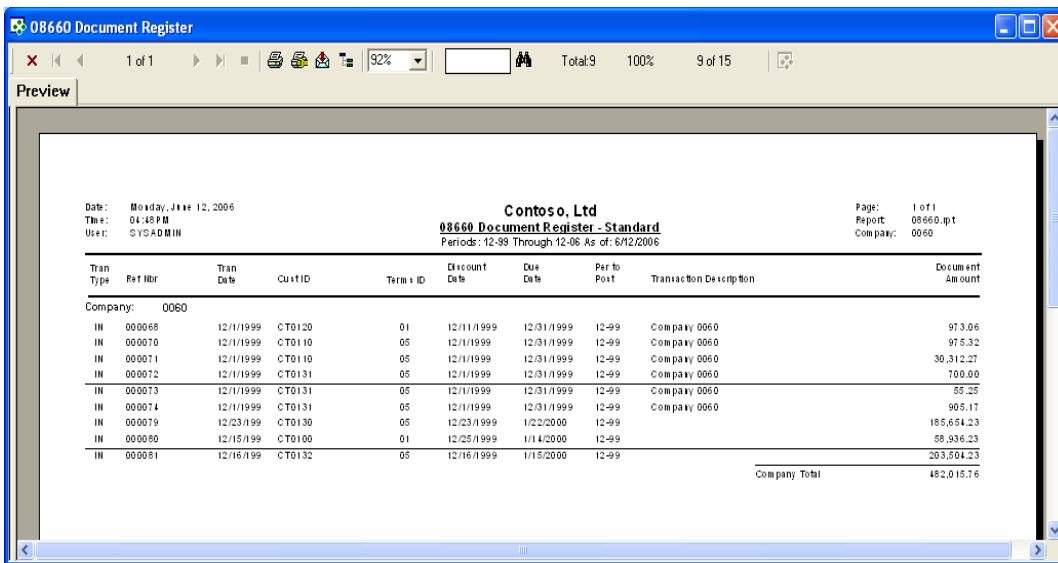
08660 Document Register

1 of 1 92% Total:9 100% 9 of 15

Preview

Date: Monday, June 12, 2006
Time: 04:48PM
User: SYSADMIN

Contoso, Ltd
08660 Document Register - Standard
Periods: 12-99 Through 12-06 As of: 6/12/2006

Page: 1 of 1
Report: 08660.rpt
Company: 0060

| Tran Type | Ref Nbr | Tran Date | Cust ID | Terms ID | Discount Date | Due Date | Per to Post | Transaction Description | Document Amount |
|---|---|---|---|---|---|---|---|---|---|
| Company: | 0060 | | | | | | | | |
| IN | 000068 | 12/1/1999 | CT0120 | 01 | 12/11/1999 | 12/31/1999 | 12-99 | Company 0060 | 973.06 |
| IN | 000070 | 12/1/1999 | CT0110 | 05 | 12/1/1999 | 12/31/1999 | 12-99 | Company 0060 | 975.32 |
| IN | 000071 | 12/1/1999 | CT0110 | 05 | 12/1/1999 | 12/31/1999 | 12-99 | Company 0060 | 30,312.27 |
| IN | 000072 | 12/1/1999 | CT0131 | 05 | 12/1/1999 | 12/31/1999 | 12-99 | Company 0060 | 700.00 |
| IN | 000073 | 12/1/1999 | CT0131 | 05 | 12/1/1999 | 12/31/1999 | 12-99 | Company 0060 | 55.25 |
| IN | 000074 | 12/1/1999 | CT0131 | 05 | 12/1/1999 | 12/31/1999 | 12-99 | Company 0060 | 905.17 |
| IN | 000079 | 12/23/1999 | CT0130 | 05 | 12/23/1999 | 1/22/2000 | 12-99 | | 185,654.23 |
| IN | 000080 | 12/15/1999 | CT0100 | 01 | 12/25/1999 | 1/14/2000 | 12-99 | | 58,936.23 |
| IN | 000081 | 12/16/199 | CT0132 | 05 | 12/16/1999 | 1/15/2000 | 12-99 | | 203,504.23 |
| | | | | | | | | Company Total | 482,015.76 |